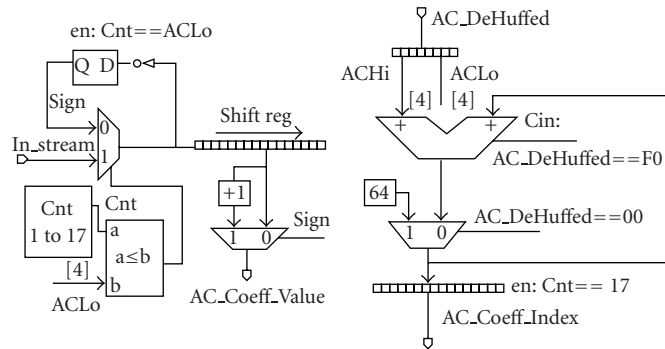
en: Cnt==ACLo

Q D

Sign

0

1

In_stream

Shift reg

Cnt

Cnt

1 to 17

a

$a \leq b$

b

[4]

ACLo

+1

1 0

Sign

AC_Coeff_Value

AC_DeHuffed

ACHi

ACLo

[4]

[4]

+

+

Cin:

AC_DeHuffed==F0

64

1 0

AC_DeHuffed==00

en: Cnt== 17

AC_Coeff_Index